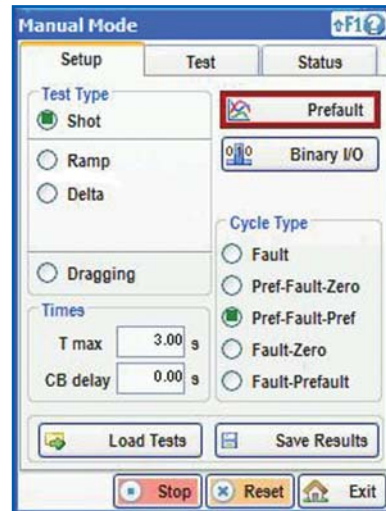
Manual Mode
⇧F1

Setup
Test
Status

Test Type
Shot
Ramp
Delta
Dragging

Prefault
Binary I/O

Cycle Type
Fault
Pref-Fault-Zero
Pref-Fault-Pref
Fault-Zero
Fault-Prefault

Times
T max 3.00 s
CB delay 0.00 s

Load Tests
Save Results

Stop
Reset
Exit